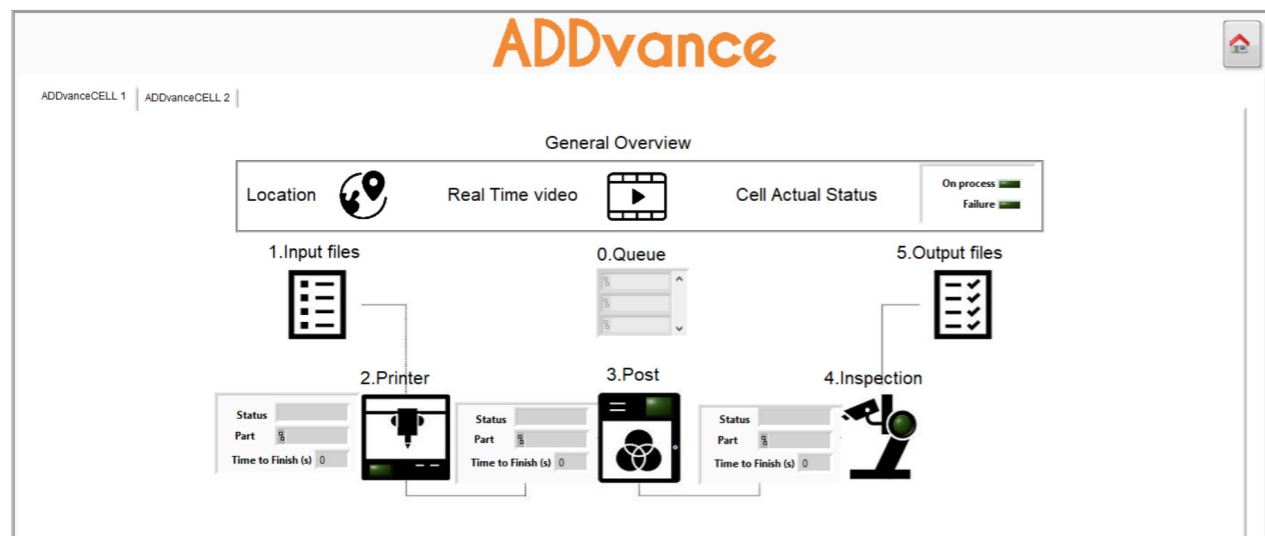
ADDvance

ADDvanceCELL 1 | ADDvanceCELL 2

General Overview

Location

Real Time video

Cell Actual Status

On process

Failure

1.Input files

0.Queue

5.Output files

2.Printer

3.Post

4.Inspection

Status

Part

Time to Finish (s) 0

Status

Part

Time to Finish (s) 0

Status

Part

Time to Finish (s) 0